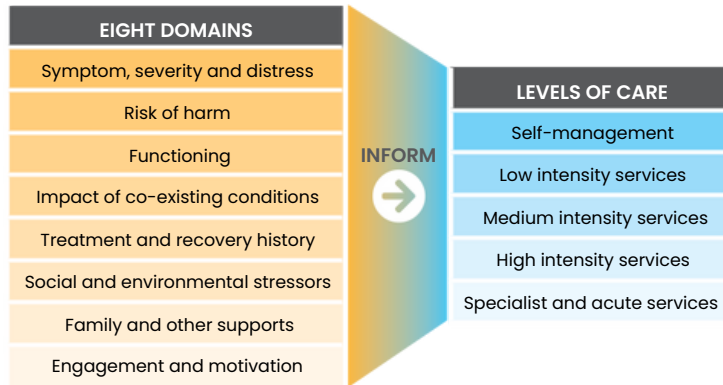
EIGHT DOMAINS

Symptom, severity and distress

Risk of harm

Functioning

Impact of co-existing conditions

Treatment and recovery history

Social and environmental stressors

Family and other supports

Engagement and motivation

INFORM

LEVELS OF CARE

Self-management

Low intensity services

Medium intensity services

High intensity services

Specialist and acute services